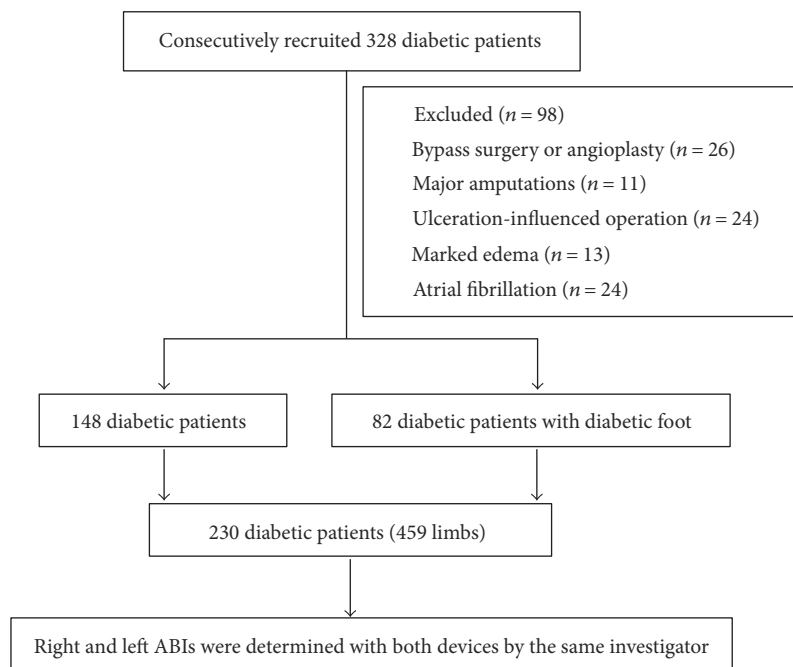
Consecutively recruited 328 diabetic patients

Excluded ($n = 98$)
Bypass surgery or angioplasty ($n = 26$)
Major amputations ($n = 11$)
Ulceration-influenced operation ($n = 24$)
Marked edema ($n = 13$)
Atrial fibrillation ($n = 24$)

148 diabetic patients

82 diabetic patients with diabetic foot

230 diabetic patients (459 limbs)

Right and left ABIs were determined with both devices by the same investigator